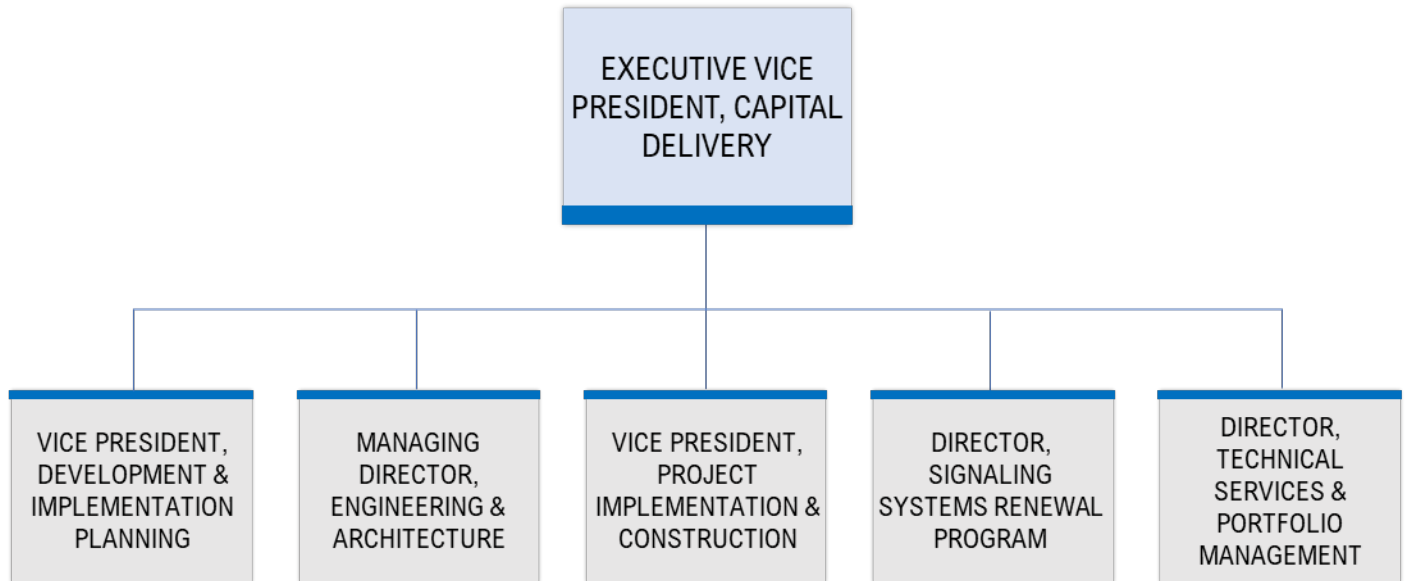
EXECUTIVE VICE PRESIDENT, CAPITAL DELIVERY

VICE PRESIDENT, DEVELOPMENT & IMPLEMENTATION PLANNING

MANAGING DIRECTOR, ENGINEERING & ARCHITECTURE

VICE PRESIDENT, PROJECT IMPLEMENTATION & CONSTRUCTION

DIRECTOR, SIGNALING SYSTEMS RENEWAL PROGRAM

DIRECTOR, TECHNICAL SERVICES & PORTFOLIO MANAGEMENT